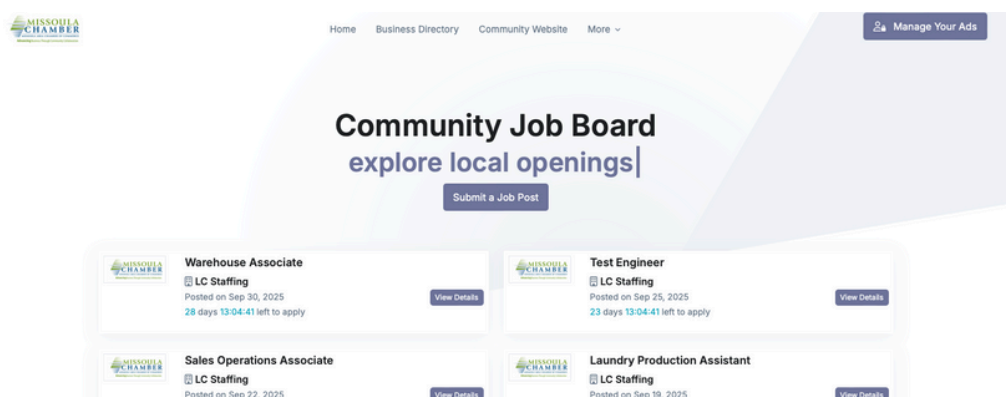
MISSOULA CHAMBER

Home Business Directory Community Website More

Manage Your Ads

Community Job Board
explore local openings|

Submit a Job Post

MISSOULA CHAMBER
Warehouse Associate
LC Staffing
Posted on Sep 30, 2025
28 days 13:04:41 left to apply
View Details

MISSOULA CHAMBER
Test Engineer
LC Staffing
Posted on Sep 25, 2025
23 days 13:04:41 left to apply
View Details

MISSOULA CHAMBER
Sales Operations Associate
LC Staffing
Posted on Sep 22, 2025
View Details

MISSOULA CHAMBER
Laundry Production Assistant
LC Staffing
Posted on Sep 19, 2025
View Details